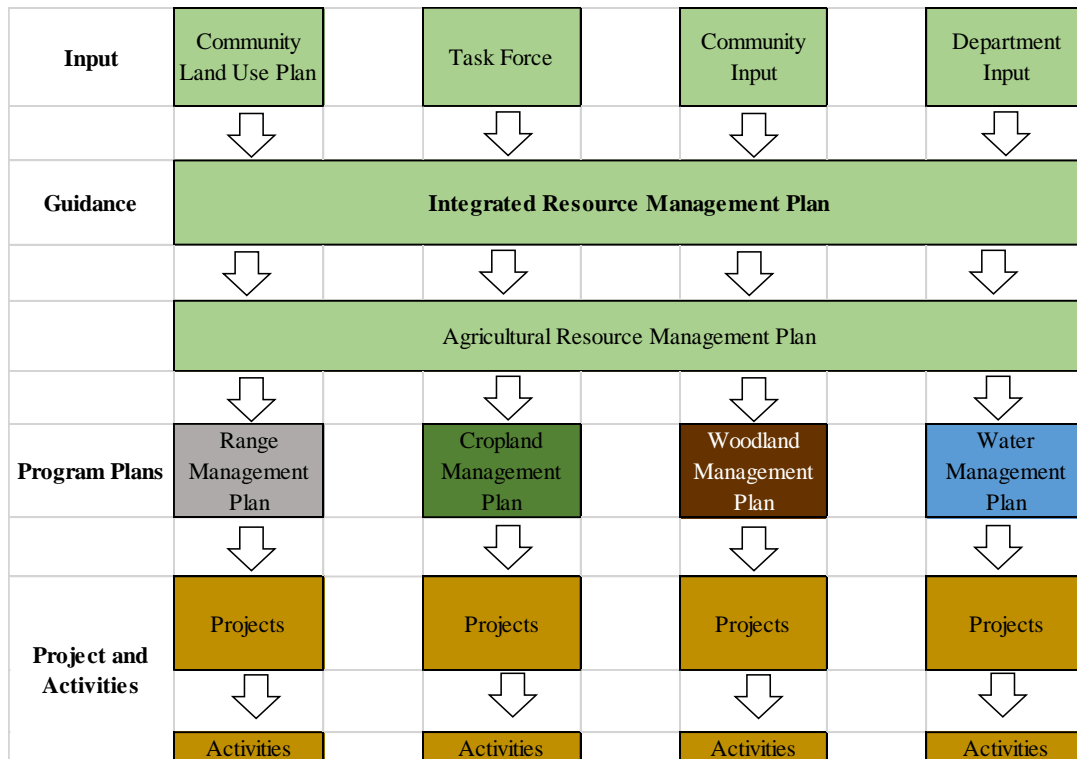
| Input | Community Land Use Plan | Task Force | Community Input | Department Input |
|---|---|---|---|---|
| Guidance | Integrated Resource Management Plan | | | |
| | Agricultural Resource Management Plan | | | |
| Program Plans | Range Management Plan | Cropland Management Plan | Woodland Management Plan | Water Management Plan |
| Project and Activities | Projects | Projects | Projects | Projects |
| | Activities | Activities | Activities | Activities |